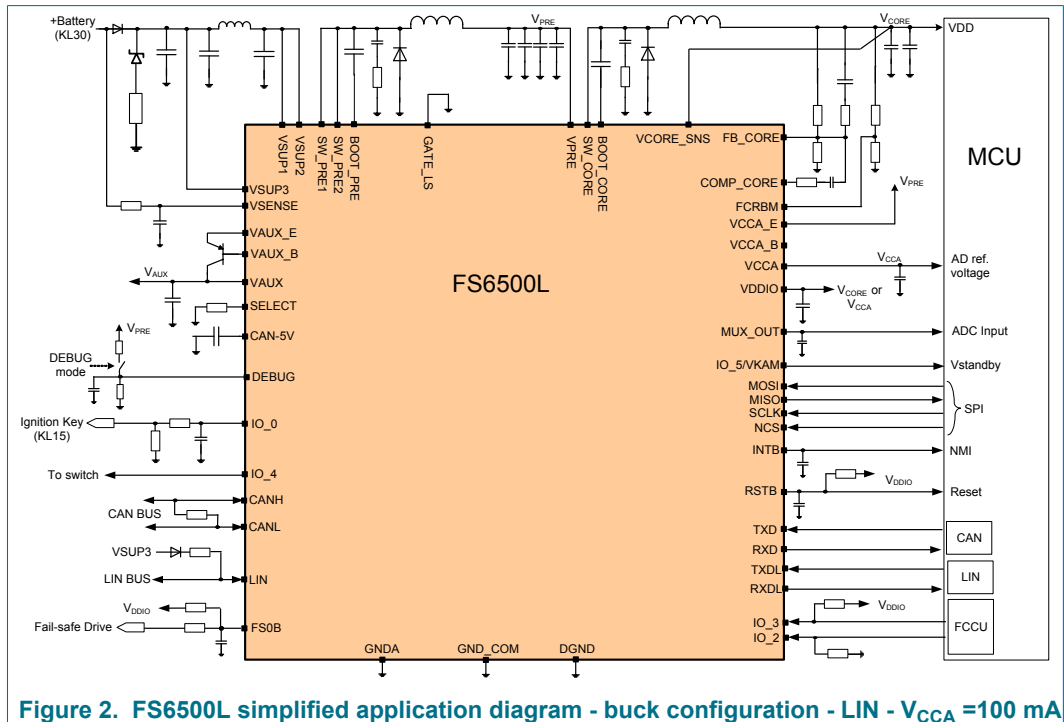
+Battery (KL30)

$V_{PRE}$

$V_{CORE}$

VDD

VSUP2 VSUP1 SW_PRE2 SW_PRE1 BOOT_PRE GATE_LS VPRE SW_CORE BOOT_CORE VCORE_SNS

FB_CORE

MCU

COMP_CORE

FCRBM

$V_{PRE}$

VSUP3

VSENSE

VCCA_E

VAUX_E

VCCA_B

VAUX_B

$V_{AUX}$

VAUX

VCCA

$V_{CCA}$

AD ref. voltage

FS6500L

VDDIO

$V_{CORE}$ or $V_{CCA}$

SELECT

CAN-5V

MUX_OUT

ADC Input

$V_{PRE}$

DEBUG mode

DEBUG

IO_5/VKAM

Vstandby

MOSI

MISO

SPI

SCLK

Ignition Key (KL15)

IO_0

NCS

INTB

NMI

To switch

IO_4

RSTB

$V_{DDIO}$

Reset

CANH

CAN BUS

CANL

TXD

CAN

RXD

VSUP3

TXDL

LIN

LIN BUS

LIN

RXDL

$V_{DDIO}$

$V_{DDIO}$

FS0B

IO_3

FCCU

Fail-safe Drive

IO_2

GNDA

GND_COM

DGND

Figure 2. FS6500L simplified application diagram - buck configuration - LIN - $V_{CCA}$ =100 mA